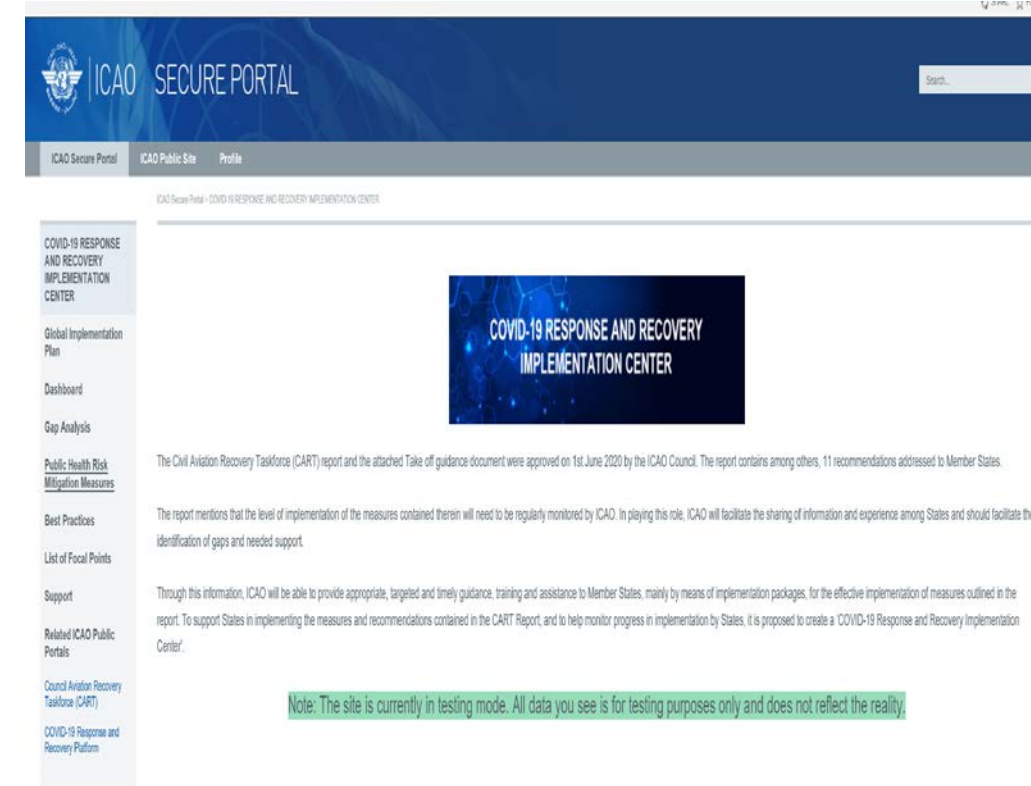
ICAO SECURE PORTAL

Search...

ICAO Secure Portal ICAO Public Site Profile

ICAO Secure Portal > COVID-19 RESPONSE AND RECOVERY IMPLEMENTATION CENTER

COVID-19 RESPONSE AND RECOVERY IMPLEMENTATION CENTER

Global Implementation Plan

Dashboard

Gap Analysis

Public Health Risk Mitigation Measures

Best Practices

List of Focal Points

Support

Related ICAO Public Portals

Council Aviation Recovery Taskforce (CART)

COVID-19 Response and Recovery Platform

COVID-19 RESPONSE AND RECOVERY IMPLEMENTATION CENTER

The Civil Aviation Recovery Taskforce (CART) report and the attached Take off guidance document were approved on 1st June 2020 by the ICAO Council. The report contains among others, 11 recommendations addressed to Member States.

The report mentions that the level of implementation of the measures contained therein will need to be regularly monitored by ICAO. In playing this role, ICAO will facilitate the sharing of information and experience among States and should facilitate the identification of gaps and needed support.

Through this information, ICAO will be able to provide appropriate, targeted and timely guidance, training and assistance to Member States, mainly by means of implementation packages, for the effective implementation of measures outlined in the report. To support States in implementing the measures and recommendations contained in the CART Report, and to help monitor progress in implementation by States, it is proposed to create a 'COVID-19 Response and Recovery Implementation Center'.

Note: The site is currently in testing mode. All data you see is for testing purposes only and does not reflect the reality.